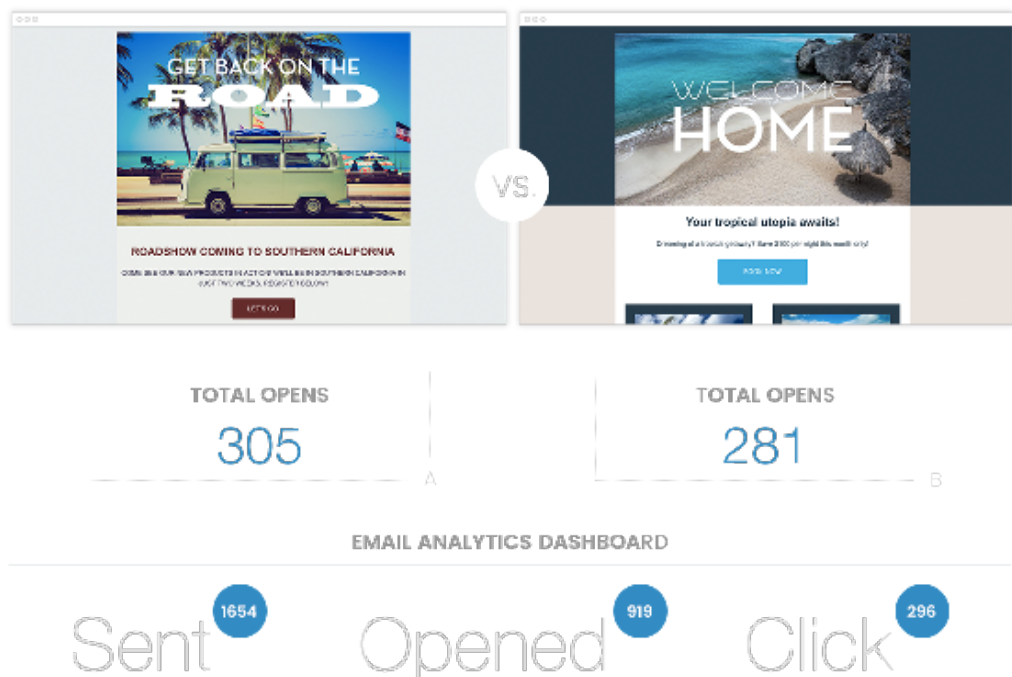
GET BACK ON THE
ROAD

ROADSHOW COMING TO SOUTHERN CALIFORNIA

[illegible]

LET'S GO

VS.

WELCOME
HOME

Your tropical utopia awaits!

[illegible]

BOOK NOW

TOTAL OPENS
305
A

TOTAL OPENS
281
B

EMAIL ANALYTICS DASHBOARD

Sent 1654

Opened 919

Click 296